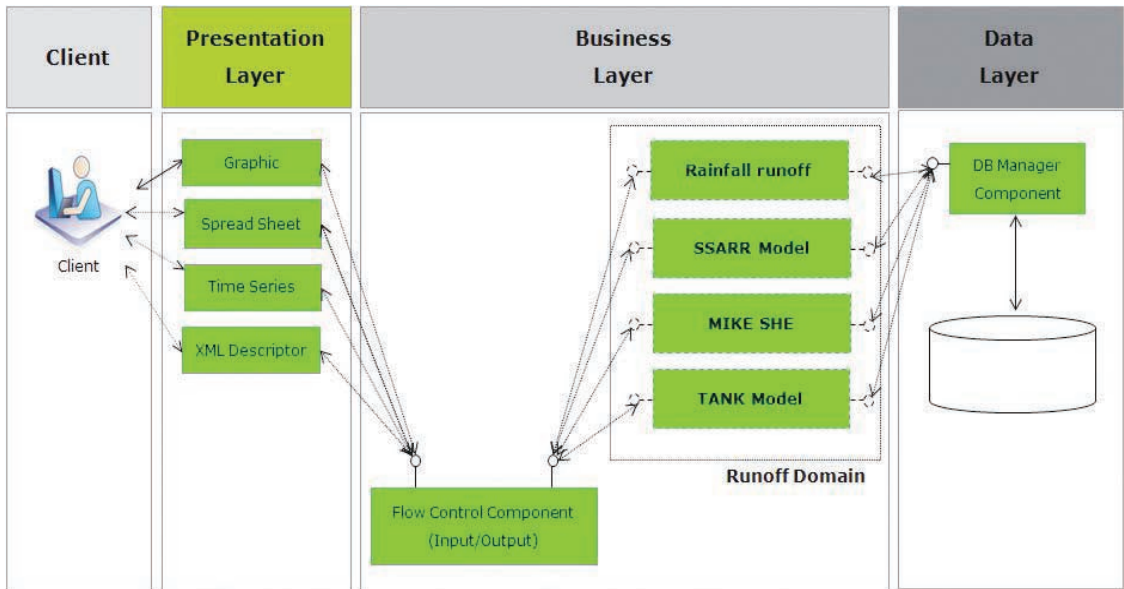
Client

Presentation Layer

Business Layer

Data Layer

Client

Graphic

Spread Sheet

Time Series

XML Descriptor

Rainfall runoff

SSARR Model

MIKE SHE

TANK Model

Runoff Domain

Flow Control Component (Input/Output)

DB Manager Component